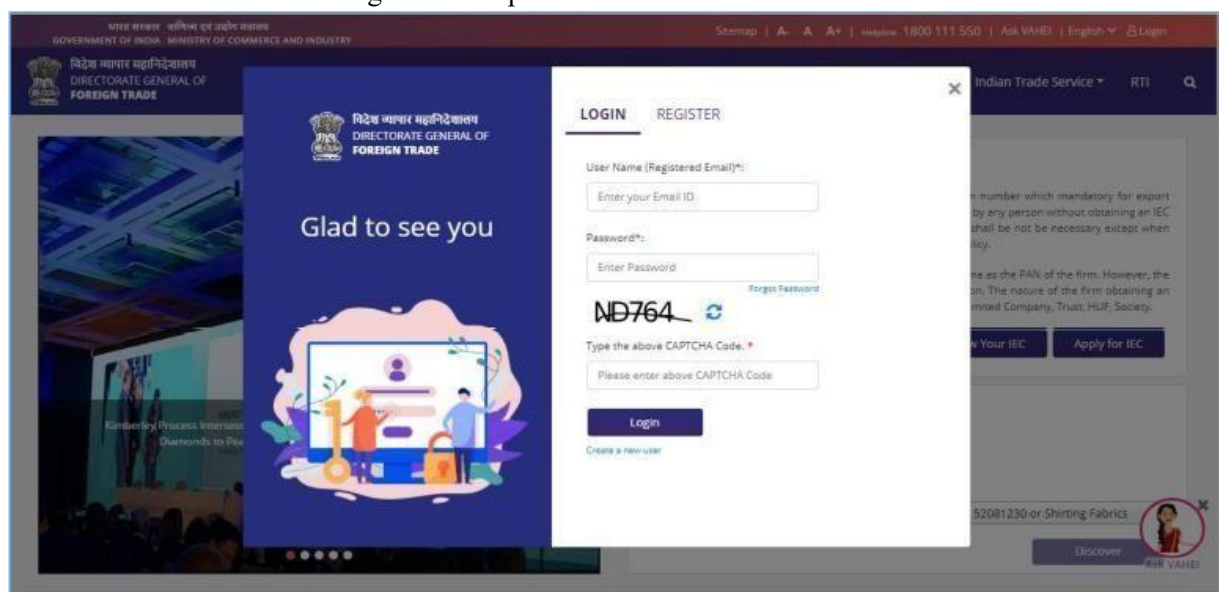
भारत सरकार वाणिज्य एवं उद्योग मंत्रालय
GOVERNMENT OF INDIA MINISTRY OF COMMERCE AND INDUSTRY

Sitemap | A- A A+ | Helpline 1800 111 550 | Ask VAHEI | English | Login

विदेश व्यापार महानिदेशालय
DIRECTORATE GENERAL OF
FOREIGN TRADE

Indian Trade Service RTI

विदेश व्यापार महानिदेशालय
DIRECTORATE GENERAL OF
FOREIGN TRADE

Glad to see you

LOGIN REGISTER

User Name (Registered Email)*:

Enter your Email ID

Password*:

Enter Password

Forgot Password

ND764

Type the above CAPTCHA Code. *

Please enter above CAPTCHA Code

Login

Create a new user

number which mandatory for export by any person without obtaining an IEC shall be not be necessary except when licy.

me as the PAN of the firm. However, the on. The nature of the firm obtaining an mited Company, Trust, HUF, Society.

Your IEC Apply for IEC

Kimberley Process Interses Diamonds to Pe

52081230 or Shirting Fabrics

Discover

Ask VAHEI